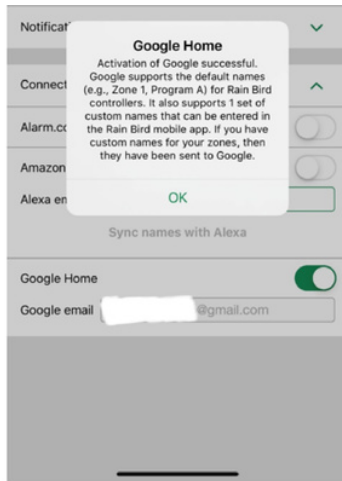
Notificat

Connect

Alarm.co

Amazon

Alexa en

Google Home

Activation of Google successful. Google supports the default names (e.g., Zone 1, Program A) for Rain Bird controllers. It also supports 1 set of custom names that can be entered in the Rain Bird mobile app. If you have custom names for your zones, then they have been sent to Google.

OK

Sync names with Alexa

Google Home

Google email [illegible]@gmail.com